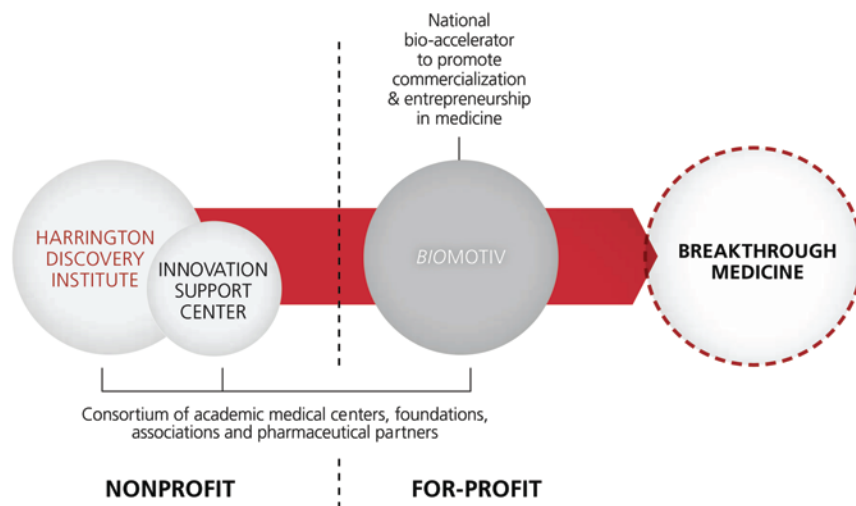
National bio-accelerator to promote commercialization & entrepreneurship in medicine

HARRINGTON DISCOVERY INSTITUTE

INNOVATION SUPPORT CENTER

BIOMOTIV

BREAKTHROUGH MEDICINE

Consortium of academic medical centers, foundations, associations and pharmaceutical partners

NONPROFIT

FOR-PROFIT